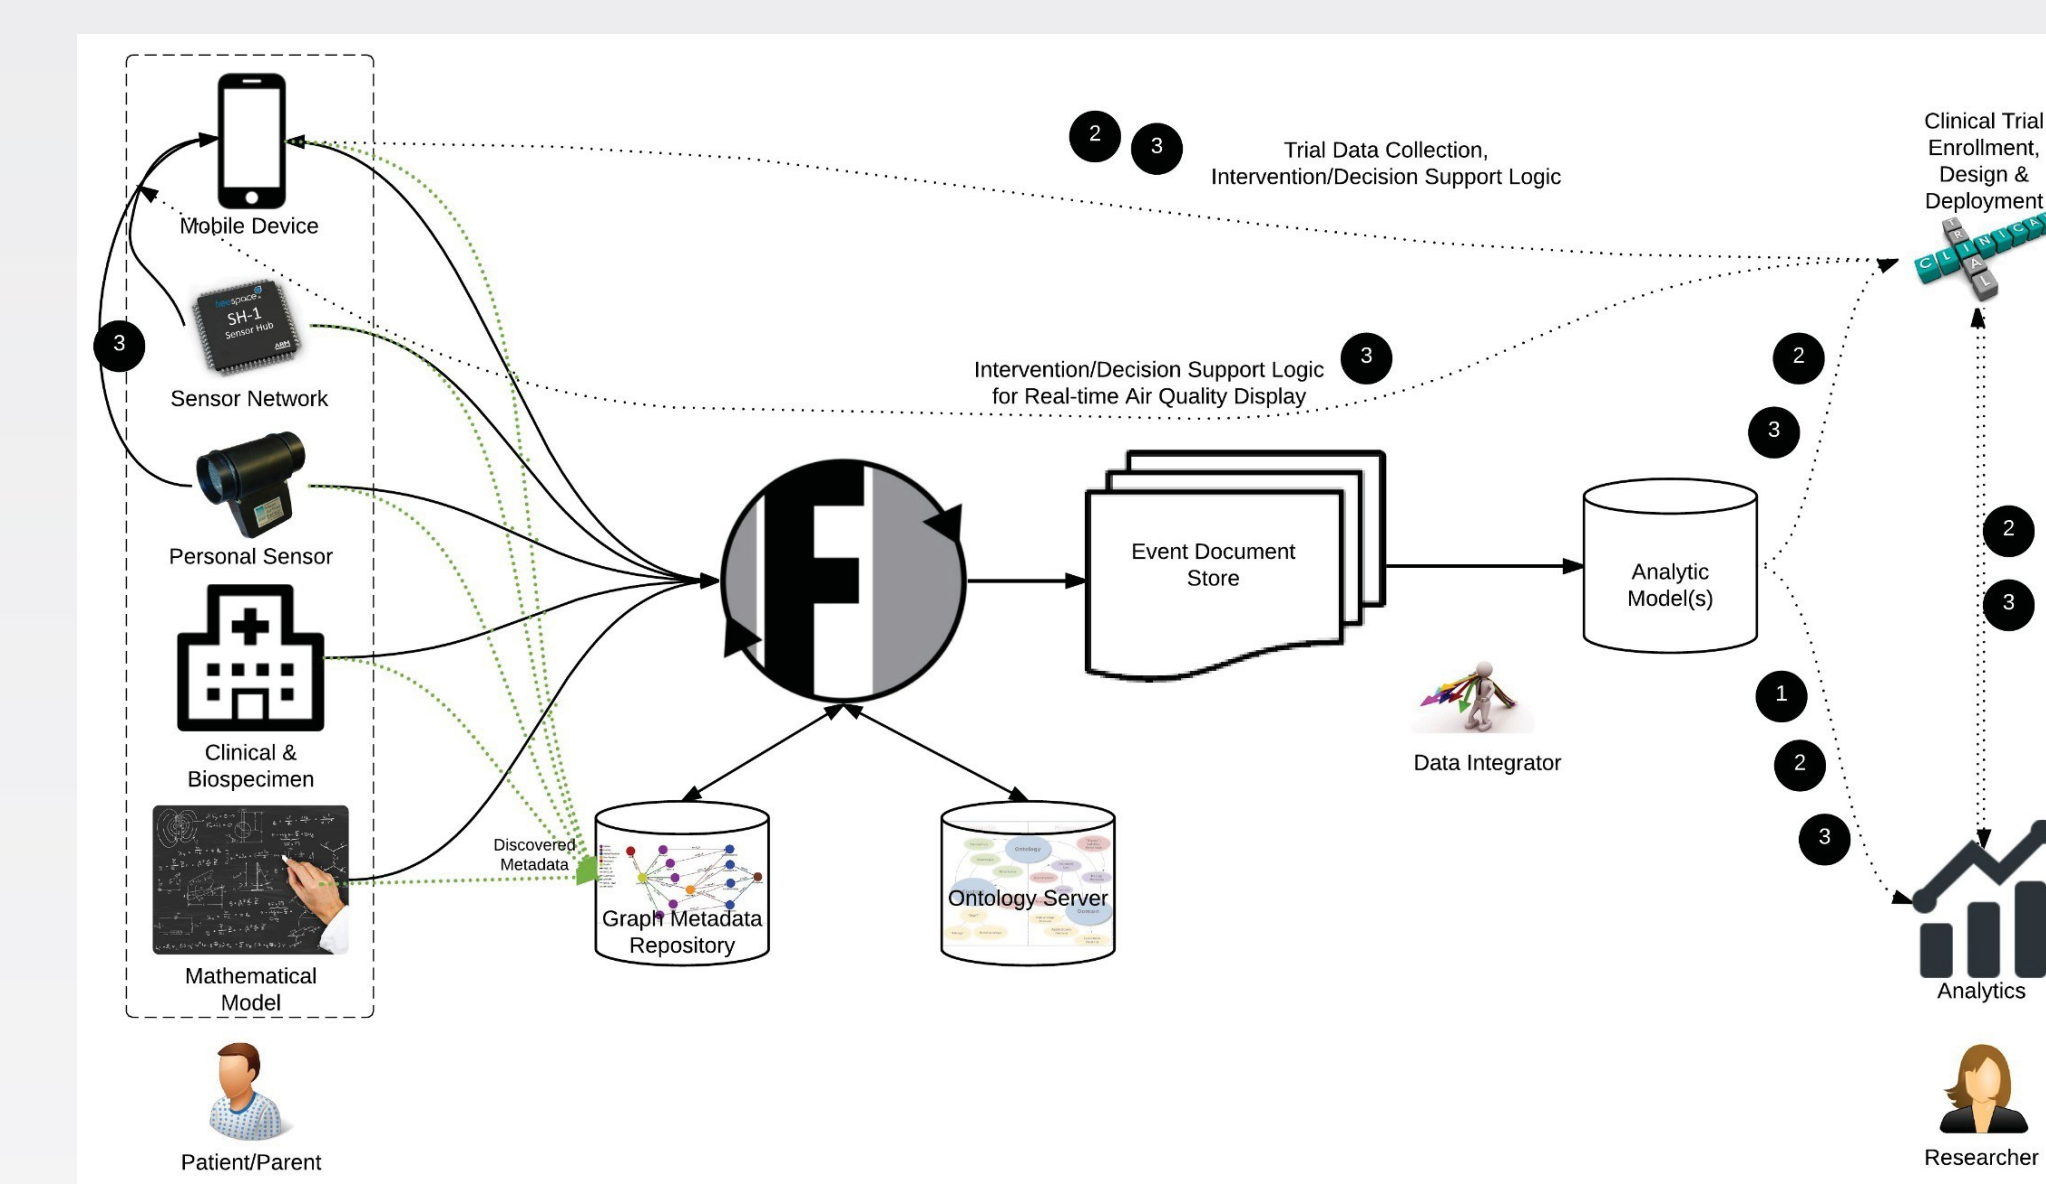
Mobile Device

Sensor Network

SH-1
Sensor Hub

Personal Sensor

Clinical & Biospecimen

Mathematical Model

Patient/Parent

3

2 3

Trial Data Collection, Intervention/Decision Support Logic

Clinical Trial Enrollment, Design & Deployment

CLINICAL
TRIAL

Intervention/Decision Support Logic for Real-time Air Quality Display

3

2

3

F

Event Document Store

Analytic Model(s)

Data Integrator

Discovered Metadata

Graph Metadata Repository

Ontology Server

1

2

3

2

3

Analytics

Researcher